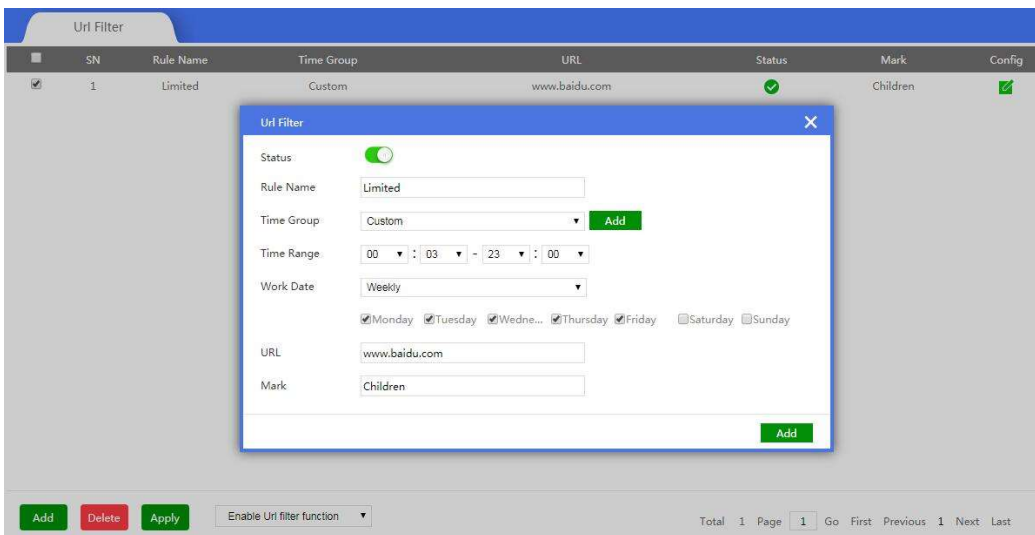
Url Filter

| | SN | Rule Name | Time Group | URL | Status | Mark | Config |
|---|---|---|---|---|---|---|---|
| | 1 | Limited | Custom | www.baidu.com | | Children | |

Url Filter

Status

Rule Name Limited

Time Group Custom Add

Time Range 00 : 03 - 23 : 00

Work Date Weekly

Monday Tuesday Wedne... Thursday Friday Saturday Sunday

URL www.baidu.com

Mark Children

Add

Add Delete Apply Enable Url filter function

Total 1 Page 1 Go First Previous 1 Next Last